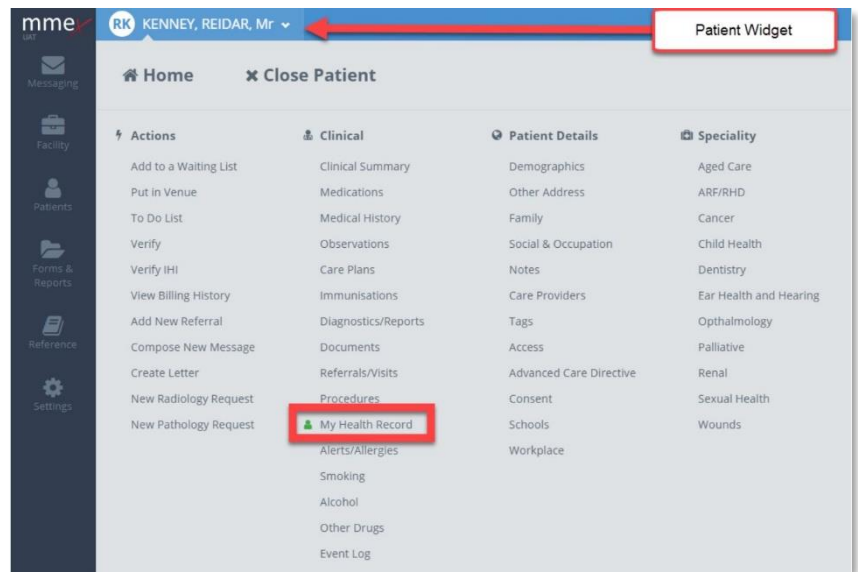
mme
UAT

RK KENNEY, REIDAR, Mr

Patient Widget

Messaging
Facility
Patients
Forms & Reports
Reference
Settings

Home
Close Patient

Actions
Add to a Waiting List
Put in Venue
To Do List
Verify
Verify IHI
View Billing History
Add New Referral
Compose New Message
Create Letter
New Radiology Request
New Pathology Request

Clinical
Clinical Summary
Medications
Medical History
Observations
Care Plans
Immunisations
Diagnostics/Reports
Documents
Referrals/Visits
Procedures
My Health Record
Alerts/Allergies
Smoking
Alcohol
Other Drugs
Event Log

Patient Details
Demographics
Other Address
Family
Social & Occupation
Notes
Care Providers
Tags
Access
Advanced Care Directive
Consent
Schools
Workplace

Speciality
Aged Care
ARF/RHD
Cancer
Child Health
Dentistry
Ear Health and Hearing
Opthalmology
Palliative
Renal
Sexual Health
Wounds